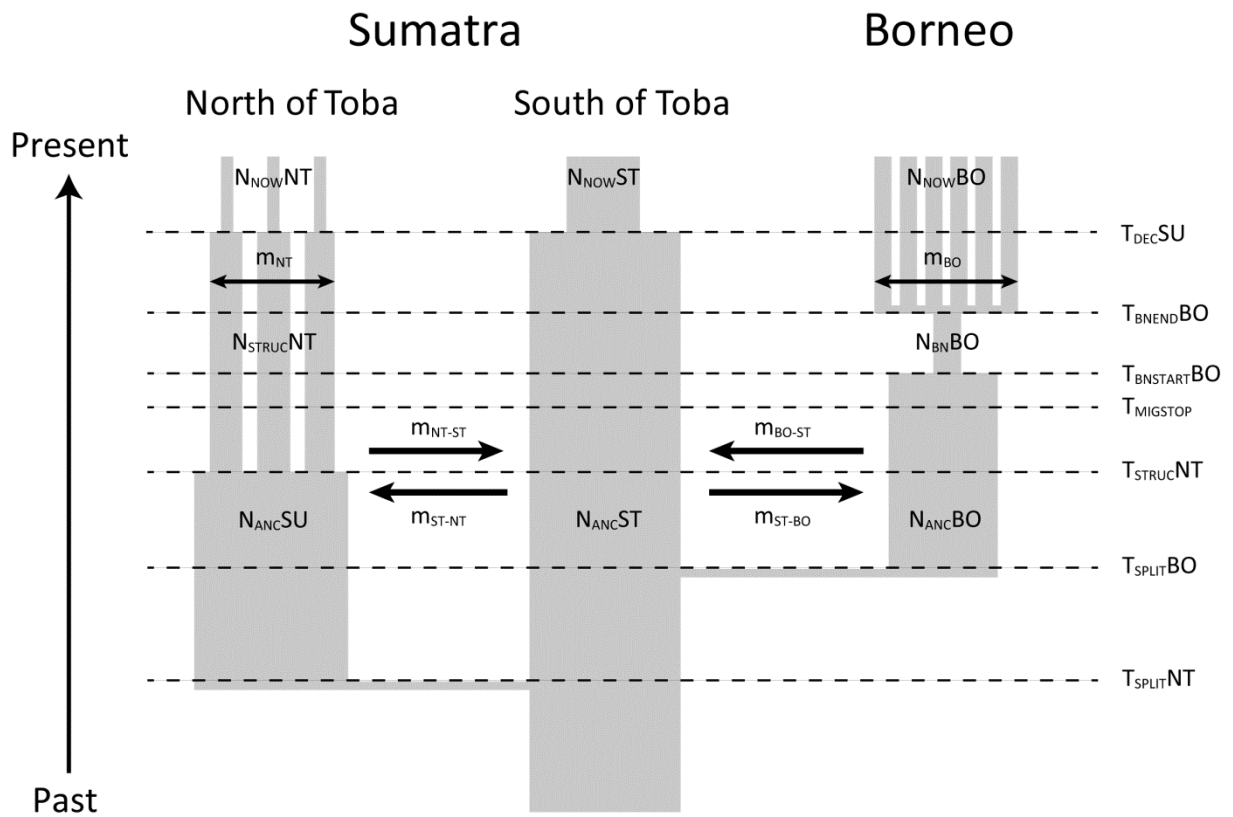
Sumatra

Borneo

North of Toba

South of Toba

Present

$N_{NOW}NT$

$N_{NOW}ST$

$N_{NOW}BO$

$T_{DEC}SU$

$m_{NT}$

$m_{BO}$

$T_{BNEND}BO$

$N_{STRUC}NT$

$N_{BN}BO$

$T_{BNSTART}BO$

$T_{MIGSTOP}$

$m_{NT-ST}$

$m_{BO-ST}$

$T_{STRUC}NT$

$N_{ANC}SU$

$m_{ST-NT}$

$N_{ANC}ST$

$m_{ST-BO}$

$N_{ANC}BO$

$T_{SPLIT}BO$

$T_{SPLIT}NT$

Past